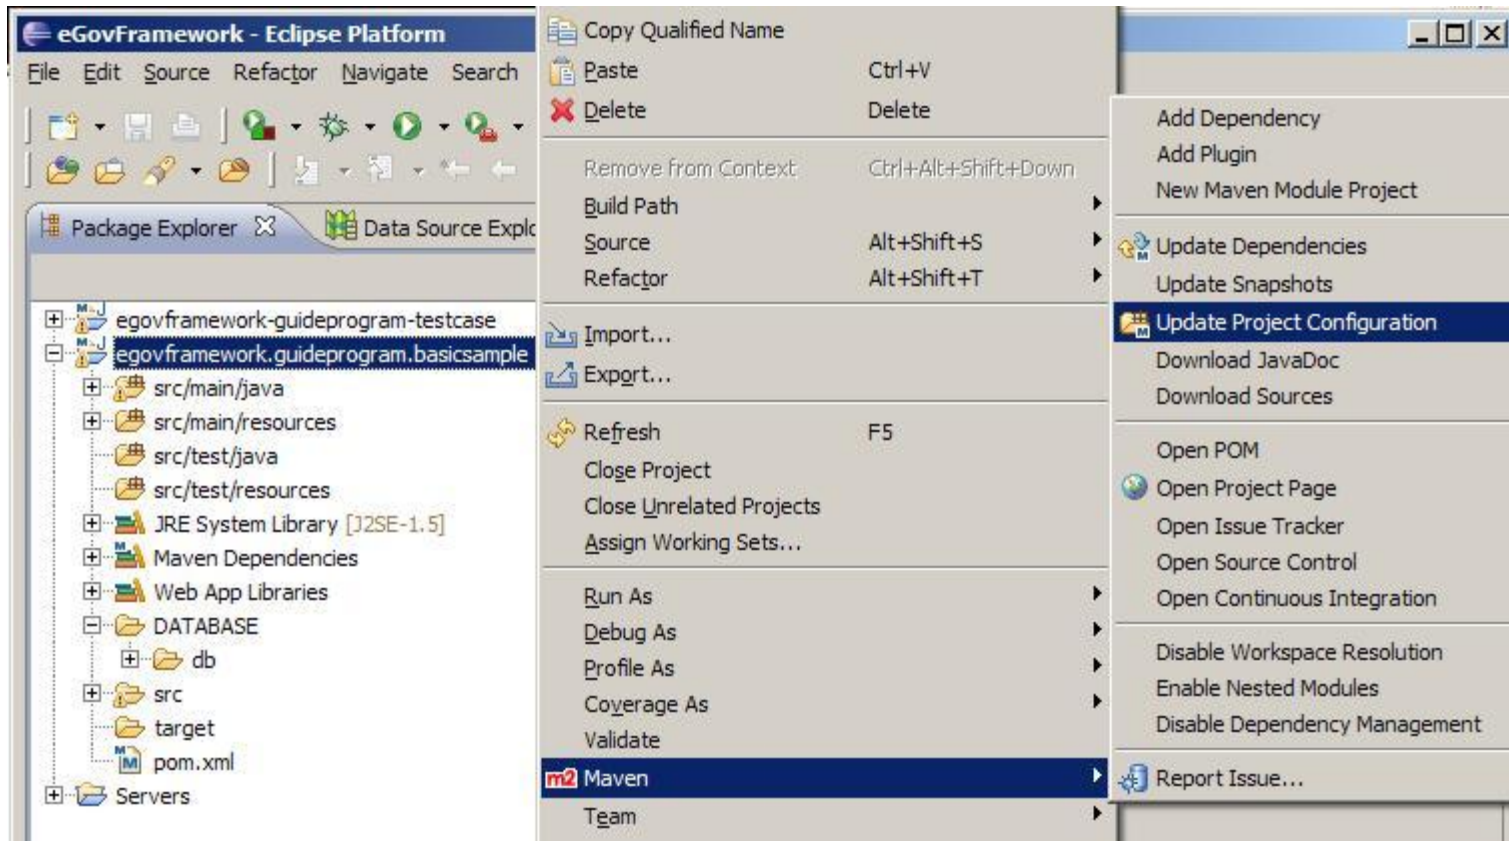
eGovFramework - Eclipse Platform

File Edit Source Refactor Navigate Search

Package Explorer Data Source Explo

egovframework-guideprogram-testcase
egovframework.guideprogram.basicsample
src/main/java
src/main/resources
src/test/java
src/test/resources
JRE System Library [J2SE-1.5]
Maven Dependencies
Web App Libraries
DATABASE
db
src
target
pom.xml
Servers

Copy Qualified Name
Paste Ctrl+V
Delete Delete
Remove from Context Ctrl+Alt+Shift+Down
Build Path
Source Alt+Shift+S
Refactor Alt+Shift+T
Import...
Export...
Refresh F5
Close Project
Close Unrelated Projects
Assign Working Sets...
Run As
Debug As
Profile As
Coverage As
Validate
m2 Maven
Team

Add Dependency
Add Plugin
New Maven Module Project
Update Dependencies
Update Snapshots
Update Project Configuration
Download JavaDoc
Download Sources
Open POM
Open Project Page
Open Issue Tracker
Open Source Control
Open Continuous Integration
Disable Workspace Resolution
Enable Nested Modules
Disable Dependency Management
Report Issue...